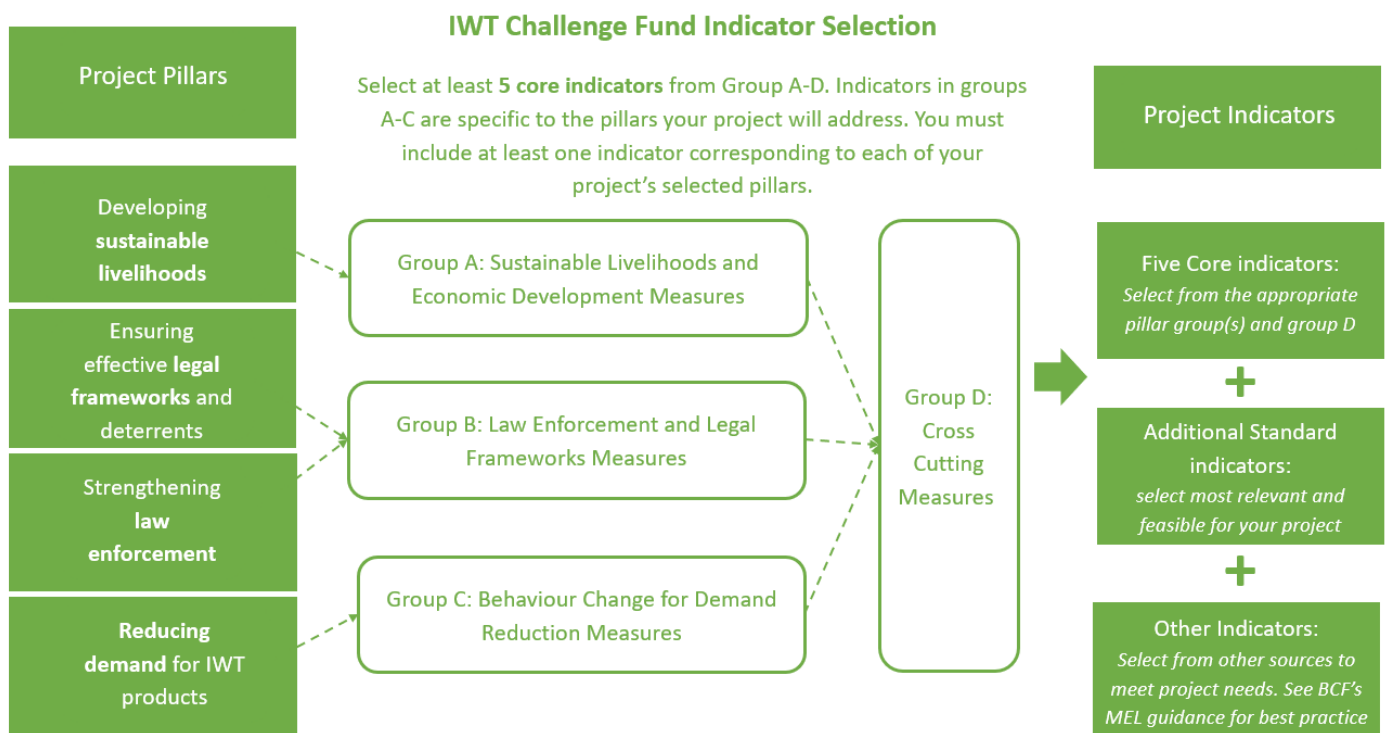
IWT Challenge Fund Indicator Selection

Project Pillars

Select at least **5 core indicators** from Group A-D. Indicators in groups A-C are specific to the pillars your project will address. You must include at least one indicator corresponding to each of your project's selected pillars.

Project Indicators

Developing **sustainable livelihoods**

Ensuring effective **legal frameworks** and deterrents

Strengthening **law enforcement**

**Reducing demand** for IWT products

Group A: Sustainable Livelihoods and Economic Development Measures

Group B: Law Enforcement and Legal Frameworks Measures

Group C: Behaviour Change for Demand Reduction Measures

Group D: Cross Cutting Measures

Five Core indicators:
*Select from the appropriate pillar group(s) and group D*

+

Additional Standard indicators:
*select most relevant and feasible for your project*

+

Other Indicators:
*Select from other sources to meet project needs. See BCF's MEL guidance for best practice*